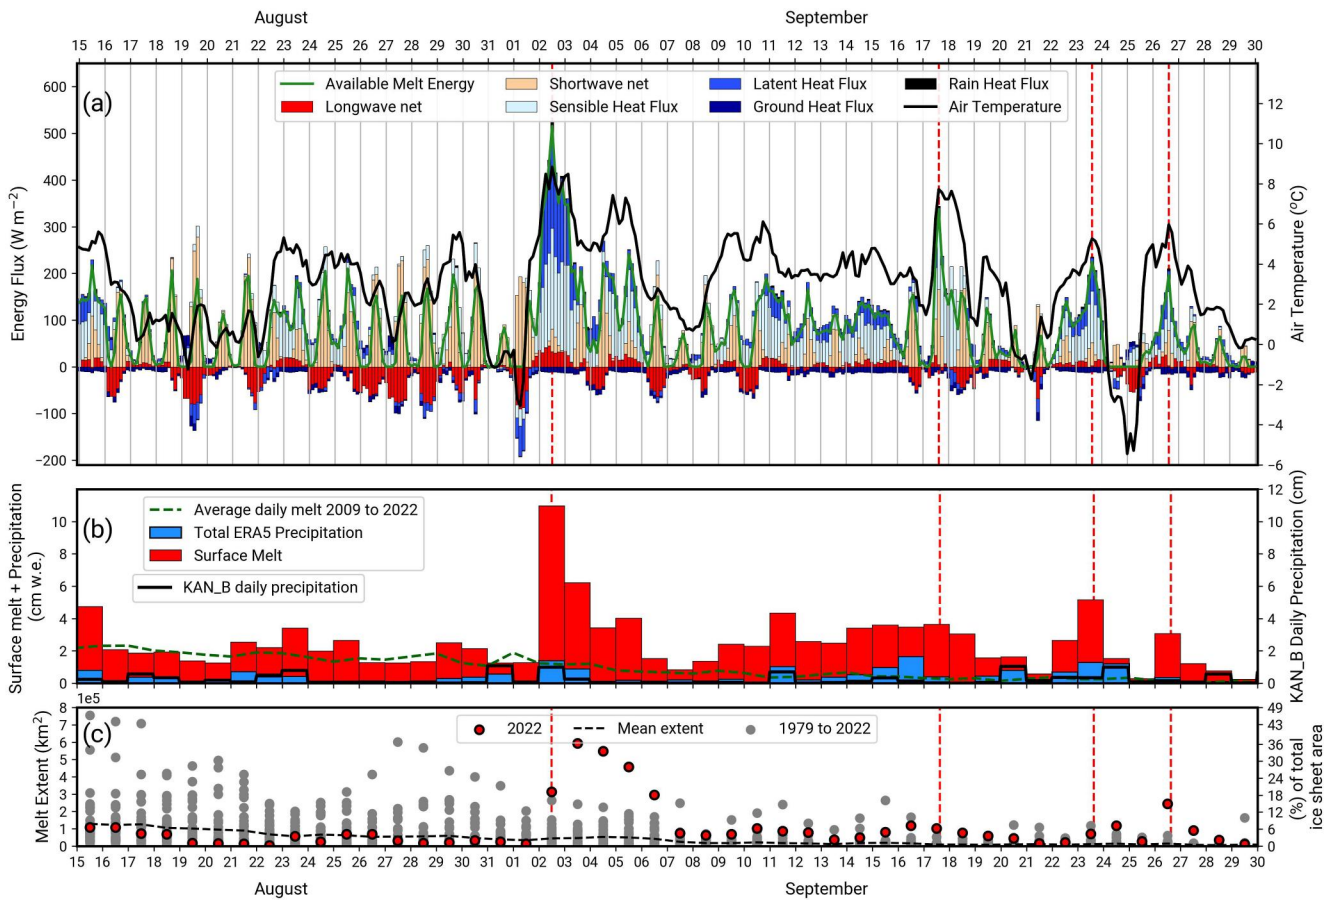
August September

15 16 17 18 19 20 21 22 23 24 25 26 27 28 29 30 31 01 02 03 04 05 06 07 08 09 10 11 12 13 14 15 16 17 18 19 20 21 22 23 24 25 26 27 28 29 30

(a)

Available Melt Energy
Longwave net
Shortwave net
Sensible Heat Flux
Latent Heat Flux
Ground Heat Flux
Rain Heat Flux
Air Temperature

Energy Flux (W m$^{-2}$)
600 500 400 300 200 100 0 −100 −200

Air Temperature ($^o$C)
12 10 8 6 4 2 0 −2 −4 −6

(b)

Average daily melt 2009 to 2022
Total ERA5 Precipitation
Surface Melt
KAN_B daily precipitation

Surface melt + Precipitation (cm w.e.)
10 8 6 4 2 0

KAN_B Daily Precipitation (cm)
12 10 8 6 4 2 0

(c)
1e5

2022
Mean extent
1979 to 2022

Melt Extent (km$^2$)
8 7 6 5 4 3 2 1 0

(%) of total ice sheet area
49 43 36 30 24 18 12 6 0

15 16 17 18 19 20 21 22 23 24 25 26 27 28 29 30 31 01 02 03 04 05 06 07 08 09 10 11 12 13 14 15 16 17 18 19 20 21 22 23 24 25 26 27 28 29 30

August September